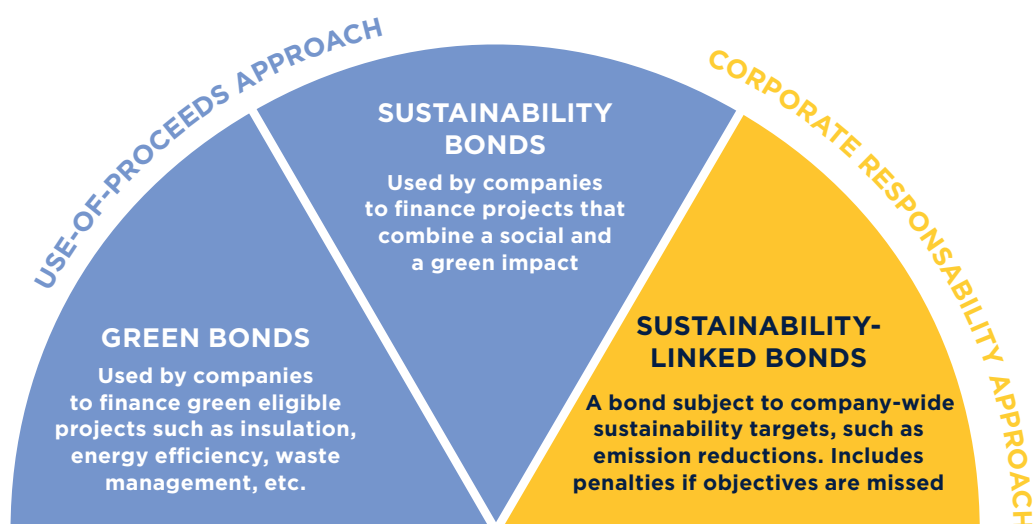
USE-OF-PROCEEDS APPROACH

CORPORATE RESPONSABILITY APPROACH

SUSTAINABILITY BONDS

Used by companies to finance projects that combine a social and a green impact

GREEN BONDS

Used by companies to finance green eligible projects such as insulation, energy efficiency, waste management, etc.

SUSTAINABILITY-LINKED BONDS

A bond subject to company-wide sustainability targets, such as emission reductions. Includes penalties if objectives are missed